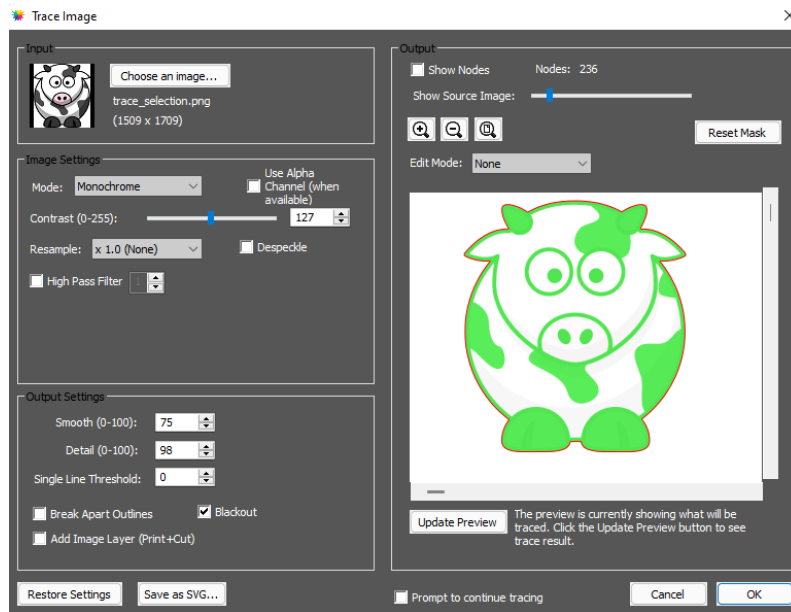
Trace Image

Input

Choose an image...

trace_selection.png

(1509 x 1709)

Image Settings

Mode: Monochrome

Use Alpha Channel (when available)

Contrast (0-255): 127

Resample: x 1.0 (None)

Despeckle

High Pass Filter

Output Settings

Smooth (0-100): 75

Detail (0-100): 98

Single Line Threshold: 0

Break Apart Outlines

Blackout

Add Image Layer (Print+Cut)

Restore Settings

Save as SVG...

Output

Show Nodes

Nodes: 236

Show Source Image:

Reset Mask

Edit Mode: None

Update Preview

The preview is currently showing what will be traced. Click the Update Preview button to see trace result.

Prompt to continue tracing

Cancel

OK